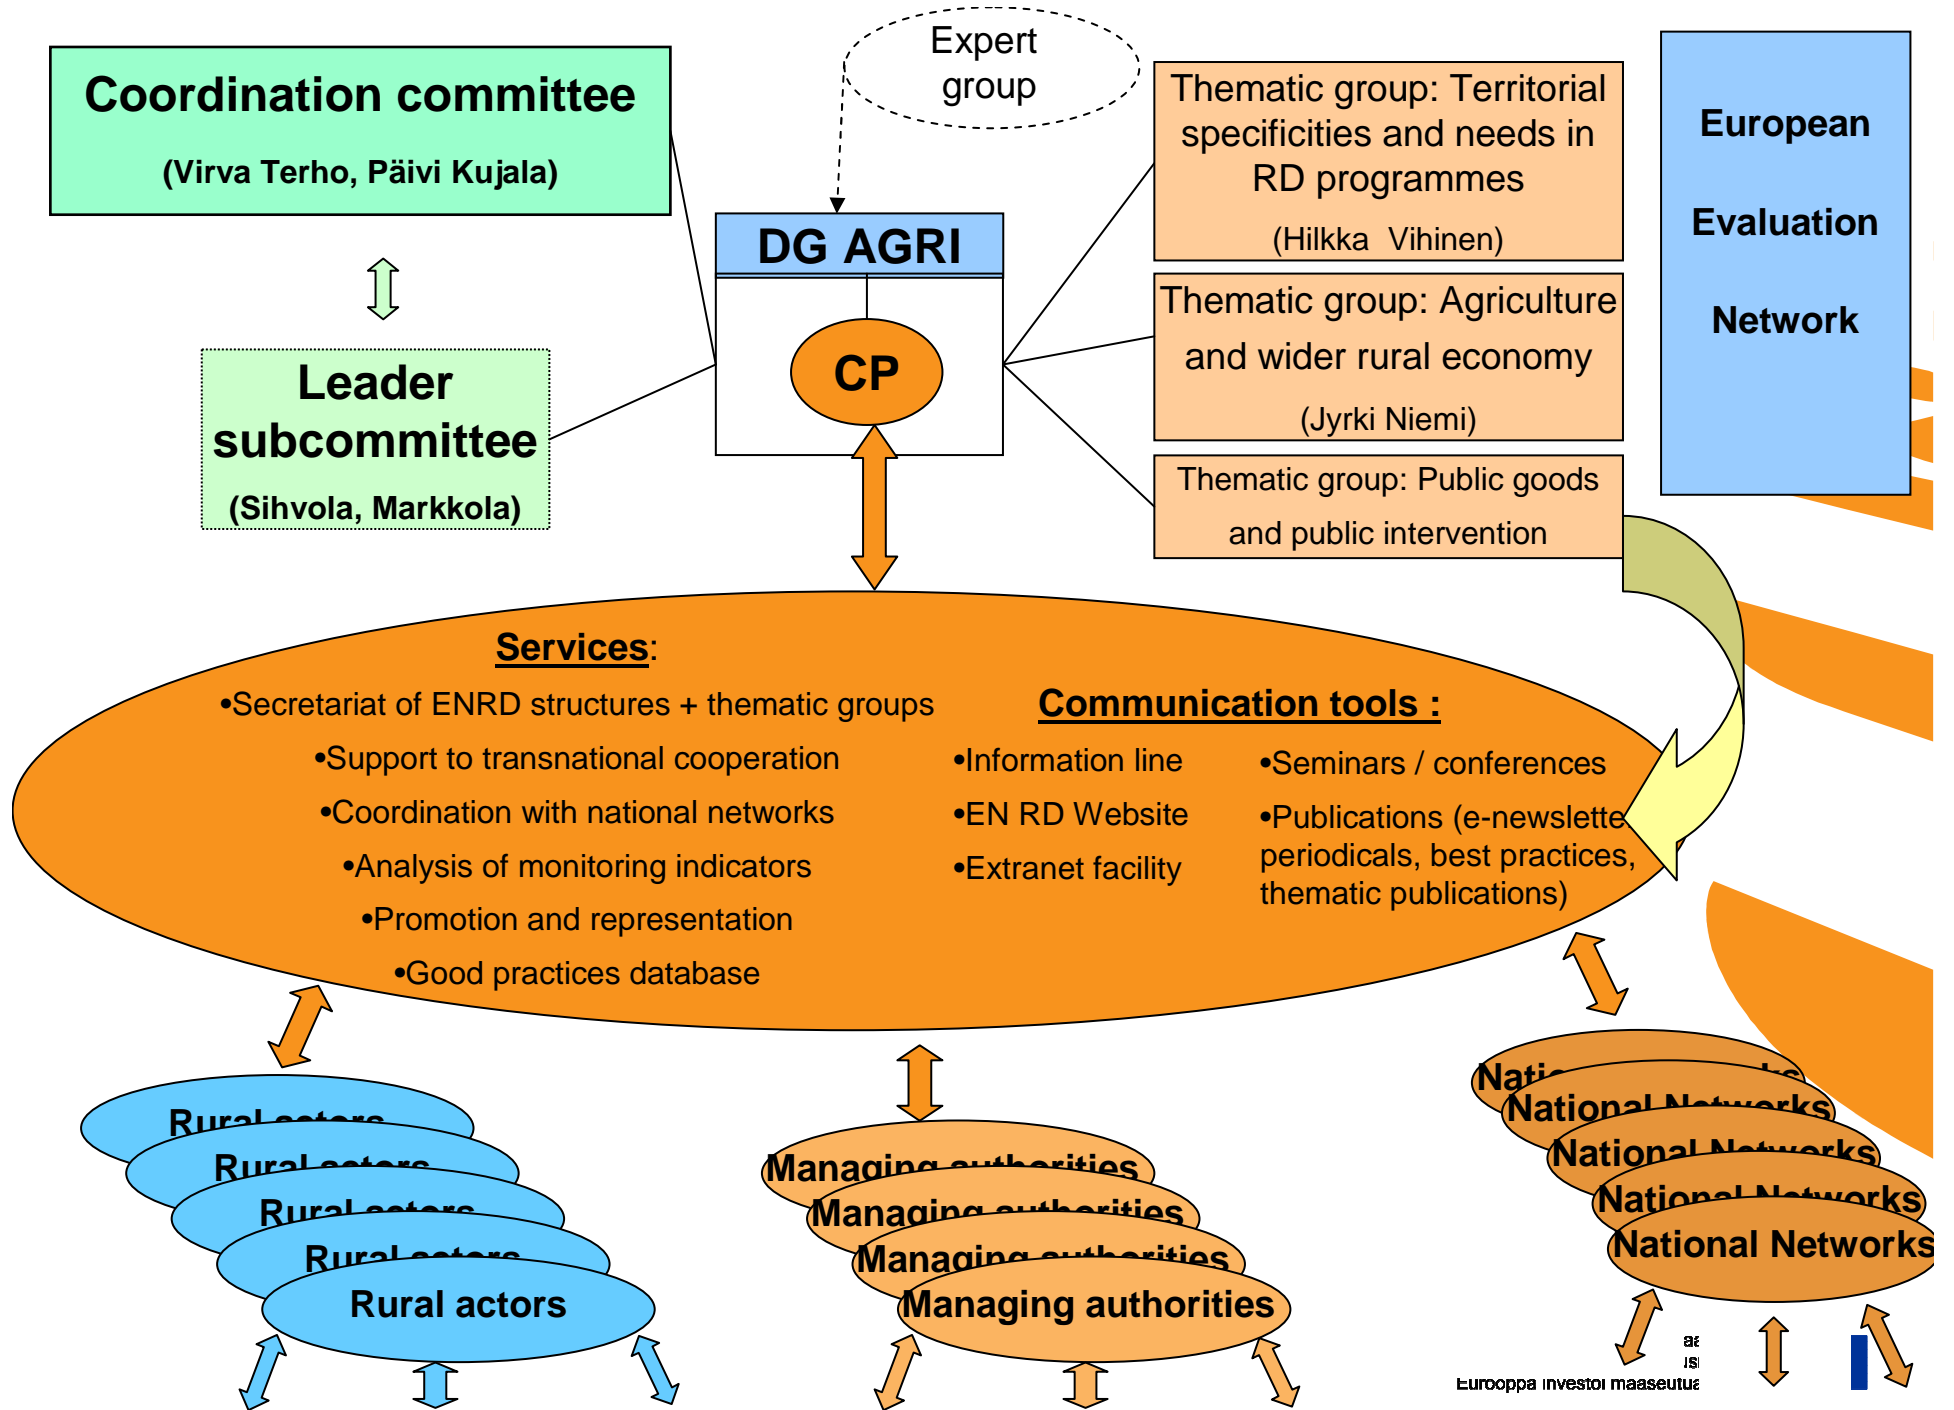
Coordination committee

(Virva Terho, Päivi Kujala)

Expert group

DG AGRI

CP

Thematic group: Territorial specificities and needs in RD programmes

(Hilkka Vihinen)

Thematic group: Agriculture and wider rural economy

(Jyrki Niemi)

Thematic group: Public goods and public intervention

European

Evaluation

Network

Leader subcommittee

(Sihvola, Markkola)

Services:

•Secretariat of ENRD structures + thematic groups

•Support to transnational cooperation

•Coordination with national networks

•Analysis of monitoring indicators

•Promotion and representation

•Good practices database

Communication tools :

•Information line

•EN RD Website

•Extranet facility

•Seminars / conferences

•Publications (e-newslette periodicals, best practices, thematic publications)

Rural actors

Rural actors

Rural actors

Rural actors

Rural actors

Managing authorities

Managing authorities

Managing authorities

Managing authorities

Nati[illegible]

National Networks

National Networks

National Networks

National Networks

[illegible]

Eurooppa investoi maaseutu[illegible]